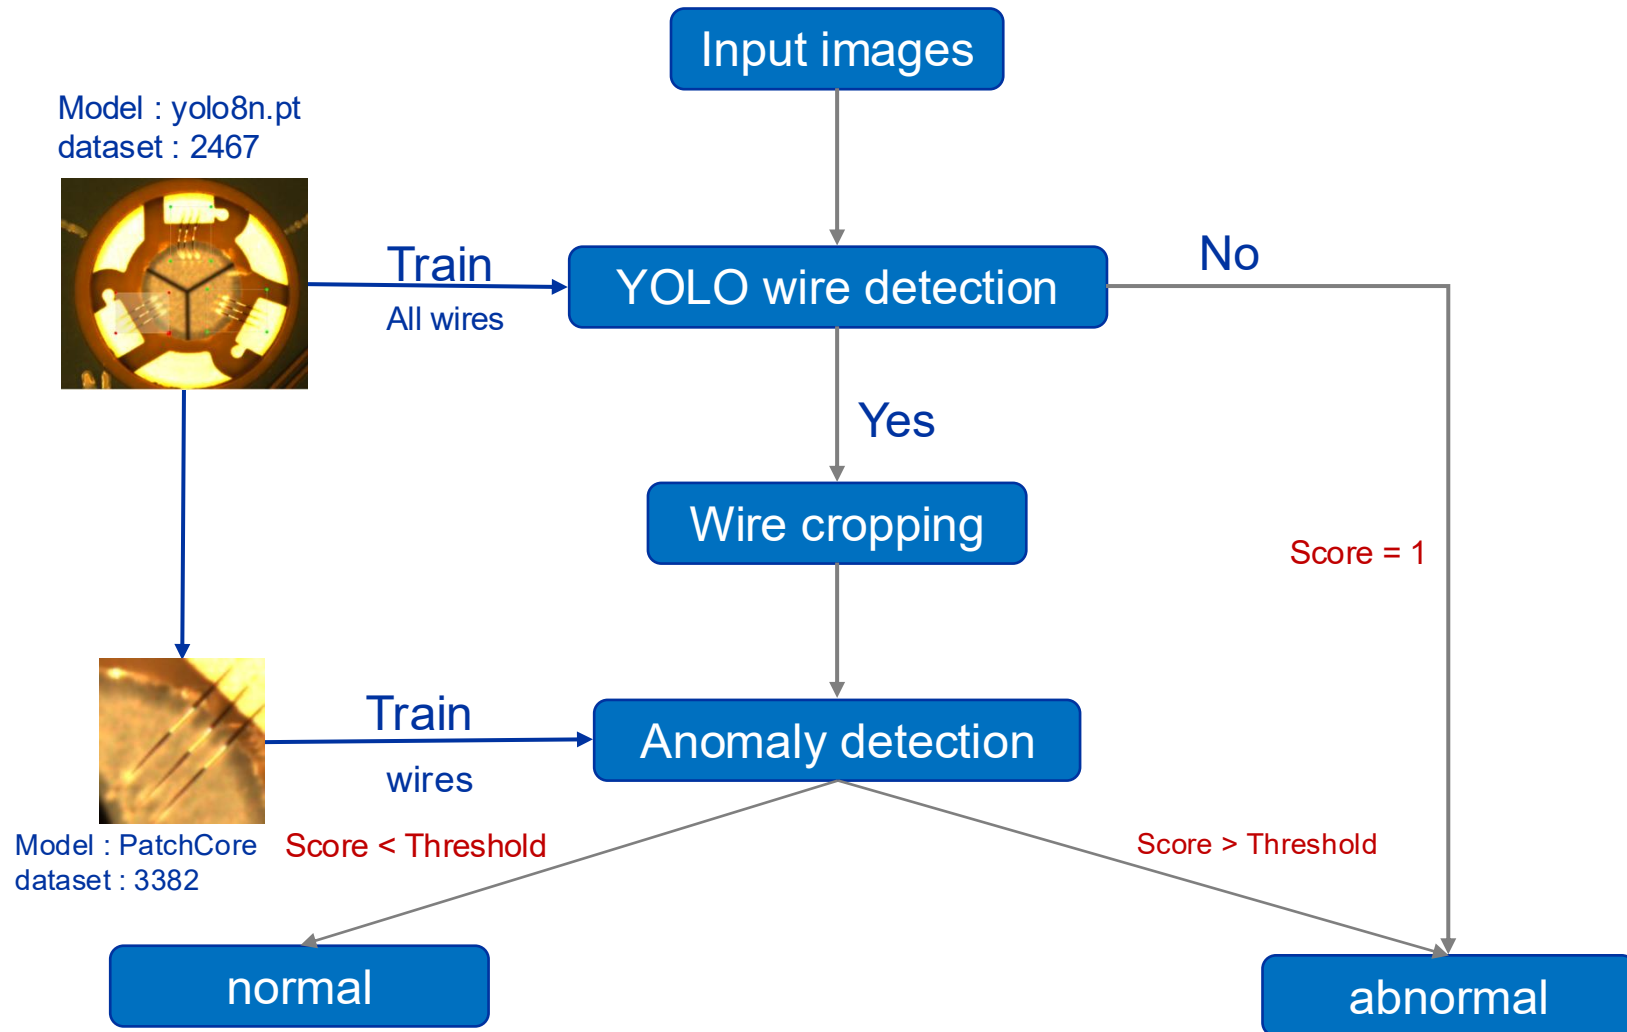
Input images

Model : yolo8n.pt
dataset : 2467

Train
All wires

YOLO wire detection

No

Yes

Wire cropping

Score = 1

Train
wires

Anomaly detection

Model : PatchCore
dataset : 3382

Score < Threshold

Score > Threshold

normal

abnormal